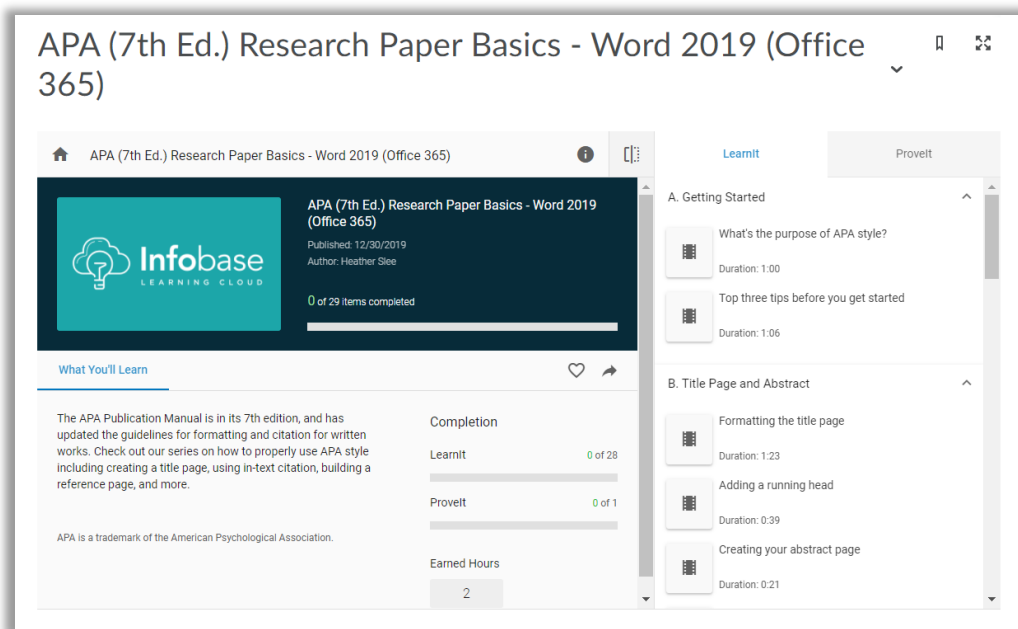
APA (7th Ed.) Research Paper Basics - Word 2019 (Office 365)

APA (7th Ed.) Research Paper Basics - Word 2019 (Office 365)

Infobase
LEARNING CLOUD

APA (7th Ed.) Research Paper Basics - Word 2019 (Office 365)

Published: 12/30/2019
Author: Heather Slee

0 of 29 items completed

What You'll Learn

The APA Publication Manual is in its 7th edition, and has updated the guidelines for formatting and citation for written works. Check out our series on how to properly use APA style including creating a title page, using in-text citation, building a reference page, and more.

APA is a trademark of the American Psychological Association.

Completion

LearnIt 0 of 28

ProveIt 0 of 1

Earned Hours

2

LearnIt

ProveIt

A. Getting Started

What's the purpose of APA style?
Duration: 1:00

Top three tips before you get started
Duration: 1:06

B. Title Page and Abstract

Formatting the title page
Duration: 1:23

Adding a running head
Duration: 0:39

Creating your abstract page
Duration: 0:21